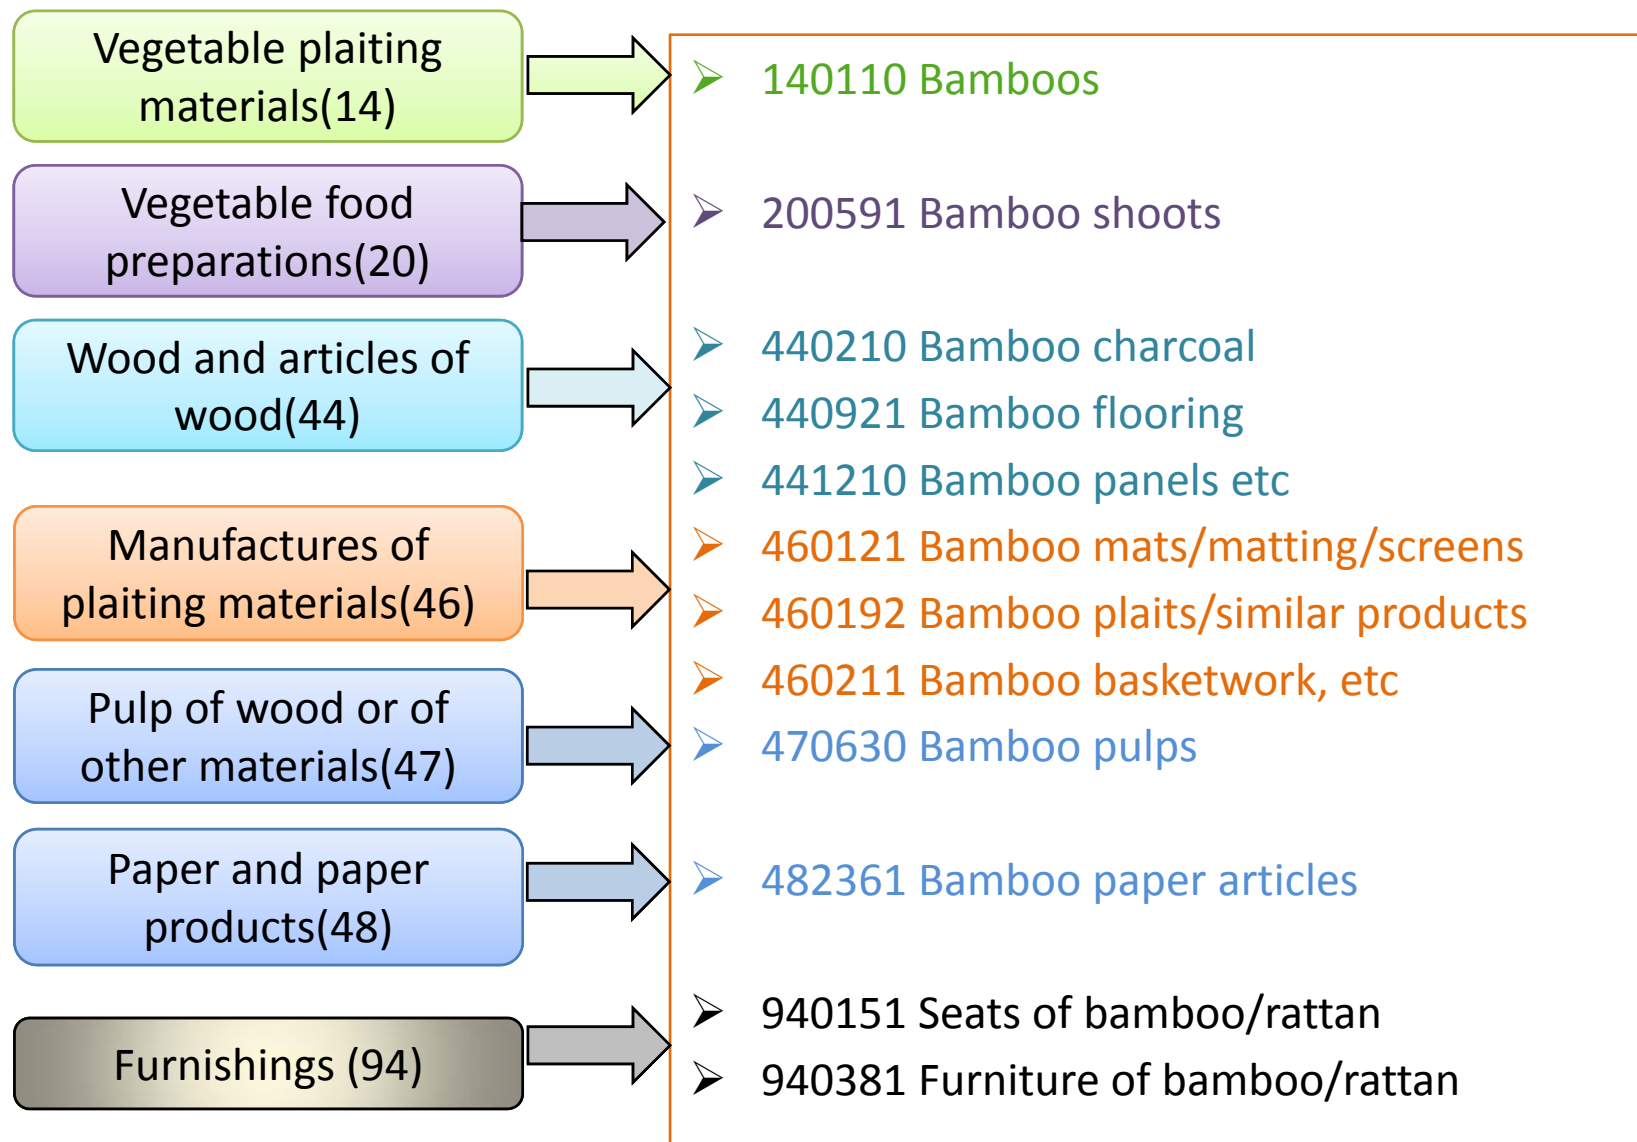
Vegetable plaiting materials(14)

Vegetable food preparations(20)

Wood and articles of wood(44)

Manufactures of plaiting materials(46)

Pulp of wood or of other materials(47)

Paper and paper products(48)

Furnishings (94)

➢ 140110 Bamboos

➢ 200591 Bamboo shoots

➢ 440210 Bamboo charcoal
➢ 440921 Bamboo flooring
➢ 441210 Bamboo panels etc
➢ 460121 Bamboo mats/matting/screens
➢ 460192 Bamboo plaits/similar products
➢ 460211 Bamboo basketwork, etc
➢ 470630 Bamboo pulps

➢ 482361 Bamboo paper articles

➢ 940151 Seats of bamboo/rattan
➢ 940381 Furniture of bamboo/rattan